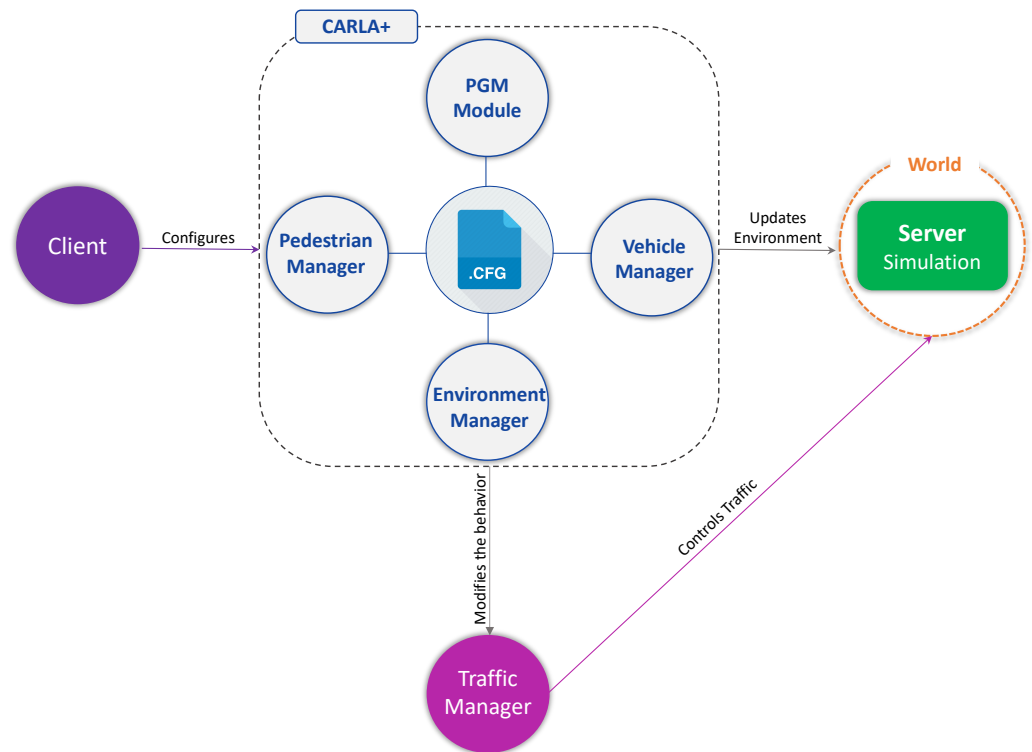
CARLA+

PGM Module

Client

Configures

Pedestrian Manager

.CFG

Vehicle Manager

Updates Environment

World

Server Simulation

Environment Manager

Modifies the behavior

Controls Traffic

Traffic Manager